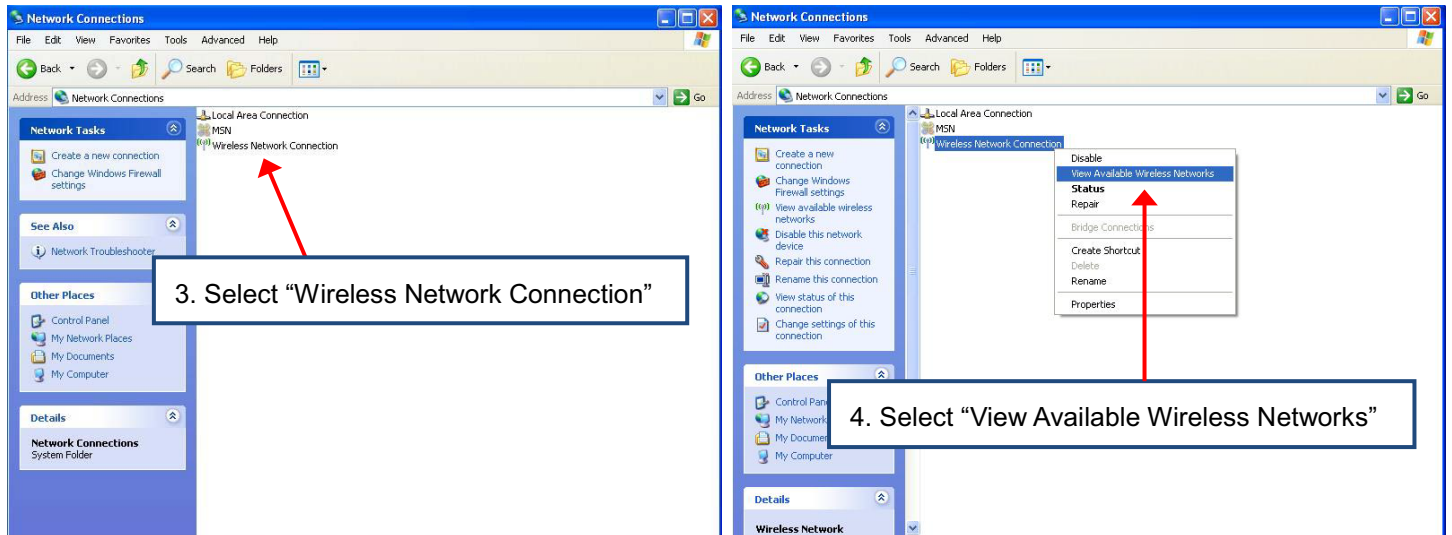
Network Connections

File Edit View Favorites Tools Advanced Help

Back Search Folders

Address Network Connections Go

Network Tasks

Create a new connection
Change Windows Firewall settings

See Also

Network Troubleshooter

Other Places

Control Panel
My Network Places
My Documents
My Computer

Details

Network Connections
System Folder

Local Area Connection
MSN
Wireless Network Connection

3. Select “Wireless Network Connection”

Network Connections

File Edit View Favorites Tools Advanced Help

Back Search Folders

Address Network Connections Go

Network Tasks

Create a new connection
Change Windows Firewall settings
View available wireless networks
Disable this network device
Repair this connection
Rename this connection
View status of this connection
Change settings of this connection

Other Places

Control Panel
My Network
My Documen
My Computer

Details

Wireless Network

Local Area Connection
MSN
Wireless Network Connection

Disable
View Available Wireless Networks
Status
Repair
Bridge Connections
Create Shortcut
Delete
Rename
Properties

4. Select “View Available Wireless Networks”